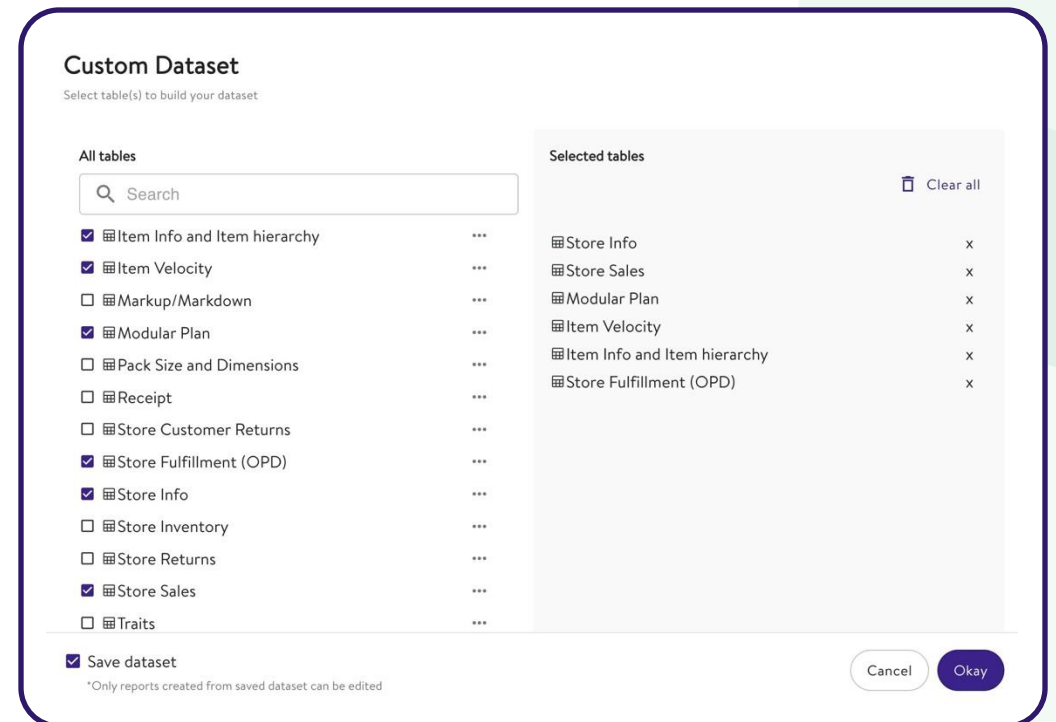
Custom Dataset
Select table(s) to build your dataset

All tables

Search

☑ Item Info and Item hierarchy ...
☑ Item Velocity ...
☐ Markup/Markdown ...
☑ Modular Plan ...
☐ Pack Size and Dimensions ...
☐ Receipt ...
☐ Store Customer Returns ...
☑ Store Fulfillment (OPD) ...
☑ Store Info ...
☐ Store Inventory ...
☐ Store Returns ...
☑ Store Sales ...
☐ Traits ...

Selected tables

Clear all

Store Info x
Store Sales x
Modular Plan x
Item Velocity x
Item Info and Item hierarchy x
Store Fulfillment (OPD) x

☑ Save dataset
*Only reports created from saved dataset can be edited

Cancel Okay